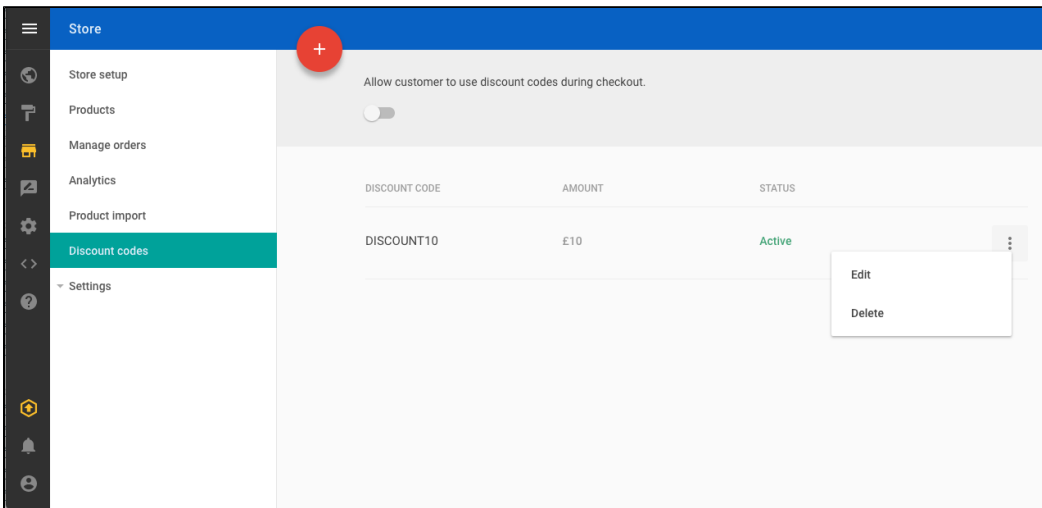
Store

Store setup
Products
Manage orders
Analytics
Product import
Discount codes
Settings

+

Allow customer to use discount codes during checkout.

| DISCOUNT CODE | AMOUNT | STATUS |
|---|---|---|
| DISCOUNT10 | £10 | Active |

Edit
Delete